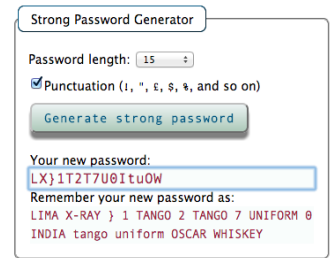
Strong Password Generator

Password length: 15

Punctuation (!, ", £, $, %, and so on)

Generate strong password

Your new password:

LX}1T2T7U0ItuOW

Remember your new password as:

LIMA X-RAY } 1 TANGO 2 TANGO 7 UNIFORM 0 INDIA tango uniform OSCAR WHISKEY